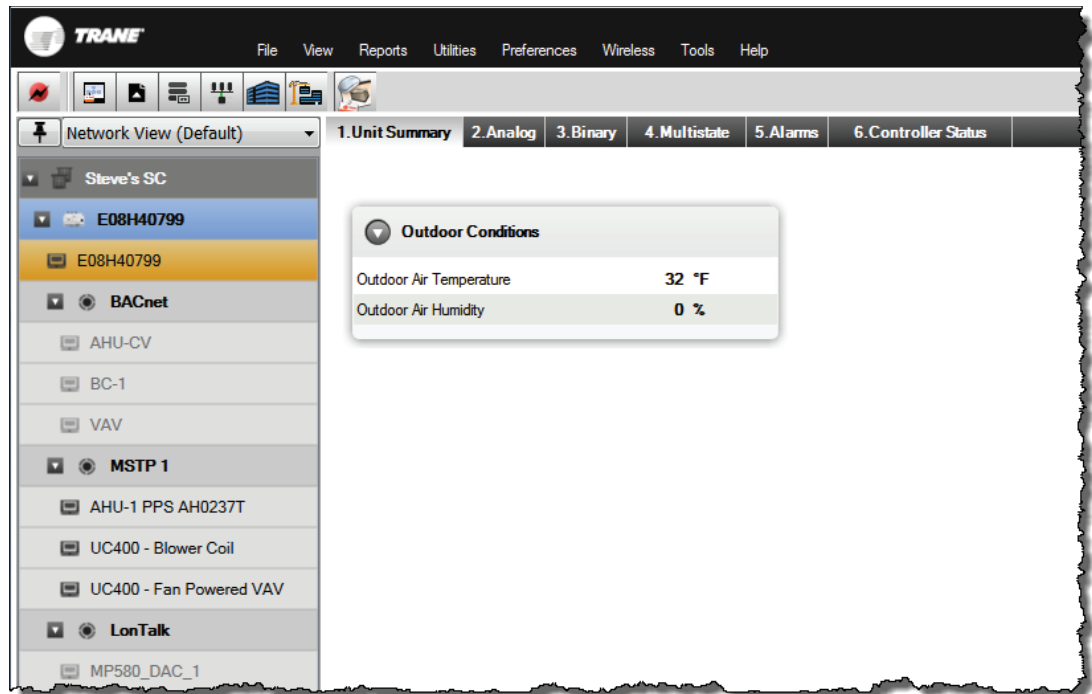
TRANE

File View Reports Utilities Preferences Wireless Tools Help

Network View (Default)

Steve's SC
E08H40799
E08H40799
BACnet
AHU-CV
BC-1
VAV
MSTP 1
AHU-1 PPS AH0237T
UC400 - Blower Coil
UC400 - Fan Powered VAV
LonTalk
MP580_DAC_1

1.Unit Summary | 2.Analog | 3.Binary | 4.Multistate | 5.Alarms | 6.Controller Status

Outdoor Conditions

| Outdoor Air Temperature | 32 °F |
|---|---|
| Outdoor Air Humidity | 0 % |